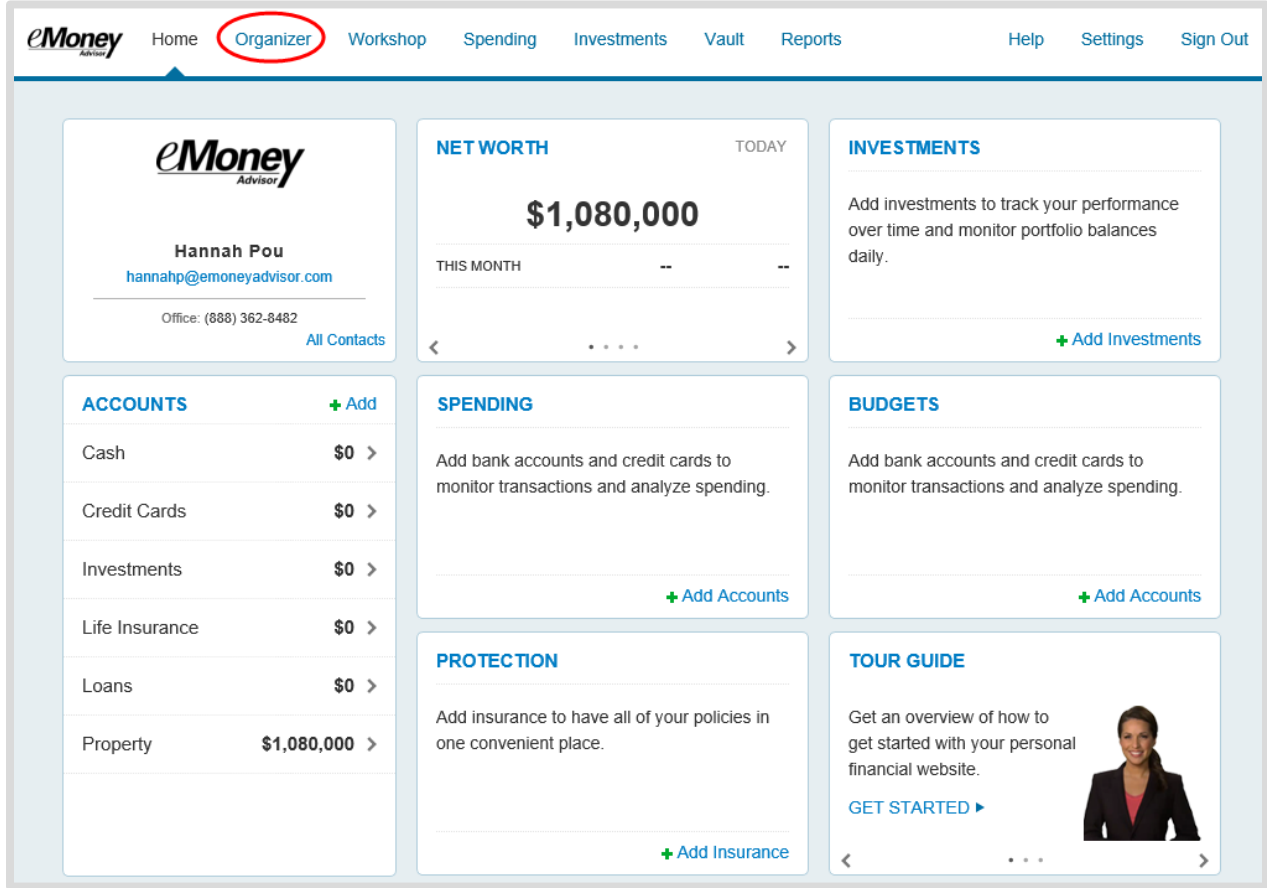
eMoney Advisor Home Organizer Workshop Spending Investments Vault Reports Help Settings Sign Out

eMoney Advisor

Hannah Pou
hannahp@emoneyadvisor.com

Office: (888) 362-8482
All Contacts

NET WORTH TODAY

$1,080,000

THIS MONTH -- --

INVESTMENTS

Add investments to track your performance over time and monitor portfolio balances daily.

+ Add Investments

ACCOUNTS + Add

| | |
|---|---|
| Cash | $0 |
| Credit Cards | $0 |
| Investments | $0 |
| Life Insurance | $0 |
| Loans | $0 |
| Property | $1,080,000 |

SPENDING

Add bank accounts and credit cards to monitor transactions and analyze spending.

+ Add Accounts

BUDGETS

Add bank accounts and credit cards to monitor transactions and analyze spending.

+ Add Accounts

PROTECTION

Add insurance to have all of your policies in one convenient place.

+ Add Insurance

TOUR GUIDE

Get an overview of how to get started with your personal financial website.

GET STARTED ▸